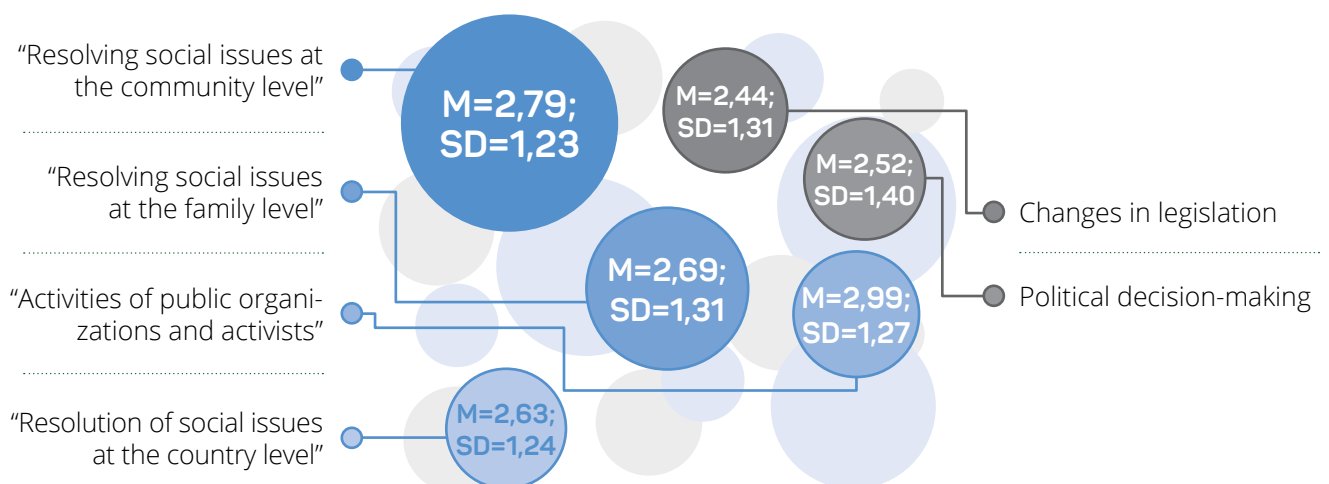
“Resolving social issues at the community level”

“Resolving social issues at the family level”

“Activities of public organizations and activists”

“Resolution of social issues at the country level”

M=2,79; SD=1,23

M=2,44; SD=1,31

M=2,52; SD=1,40

M=2,69; SD=1,31

M=2,99; SD=1,27

M=2,63; SD=1,24

Changes in legislation

Political decision-making